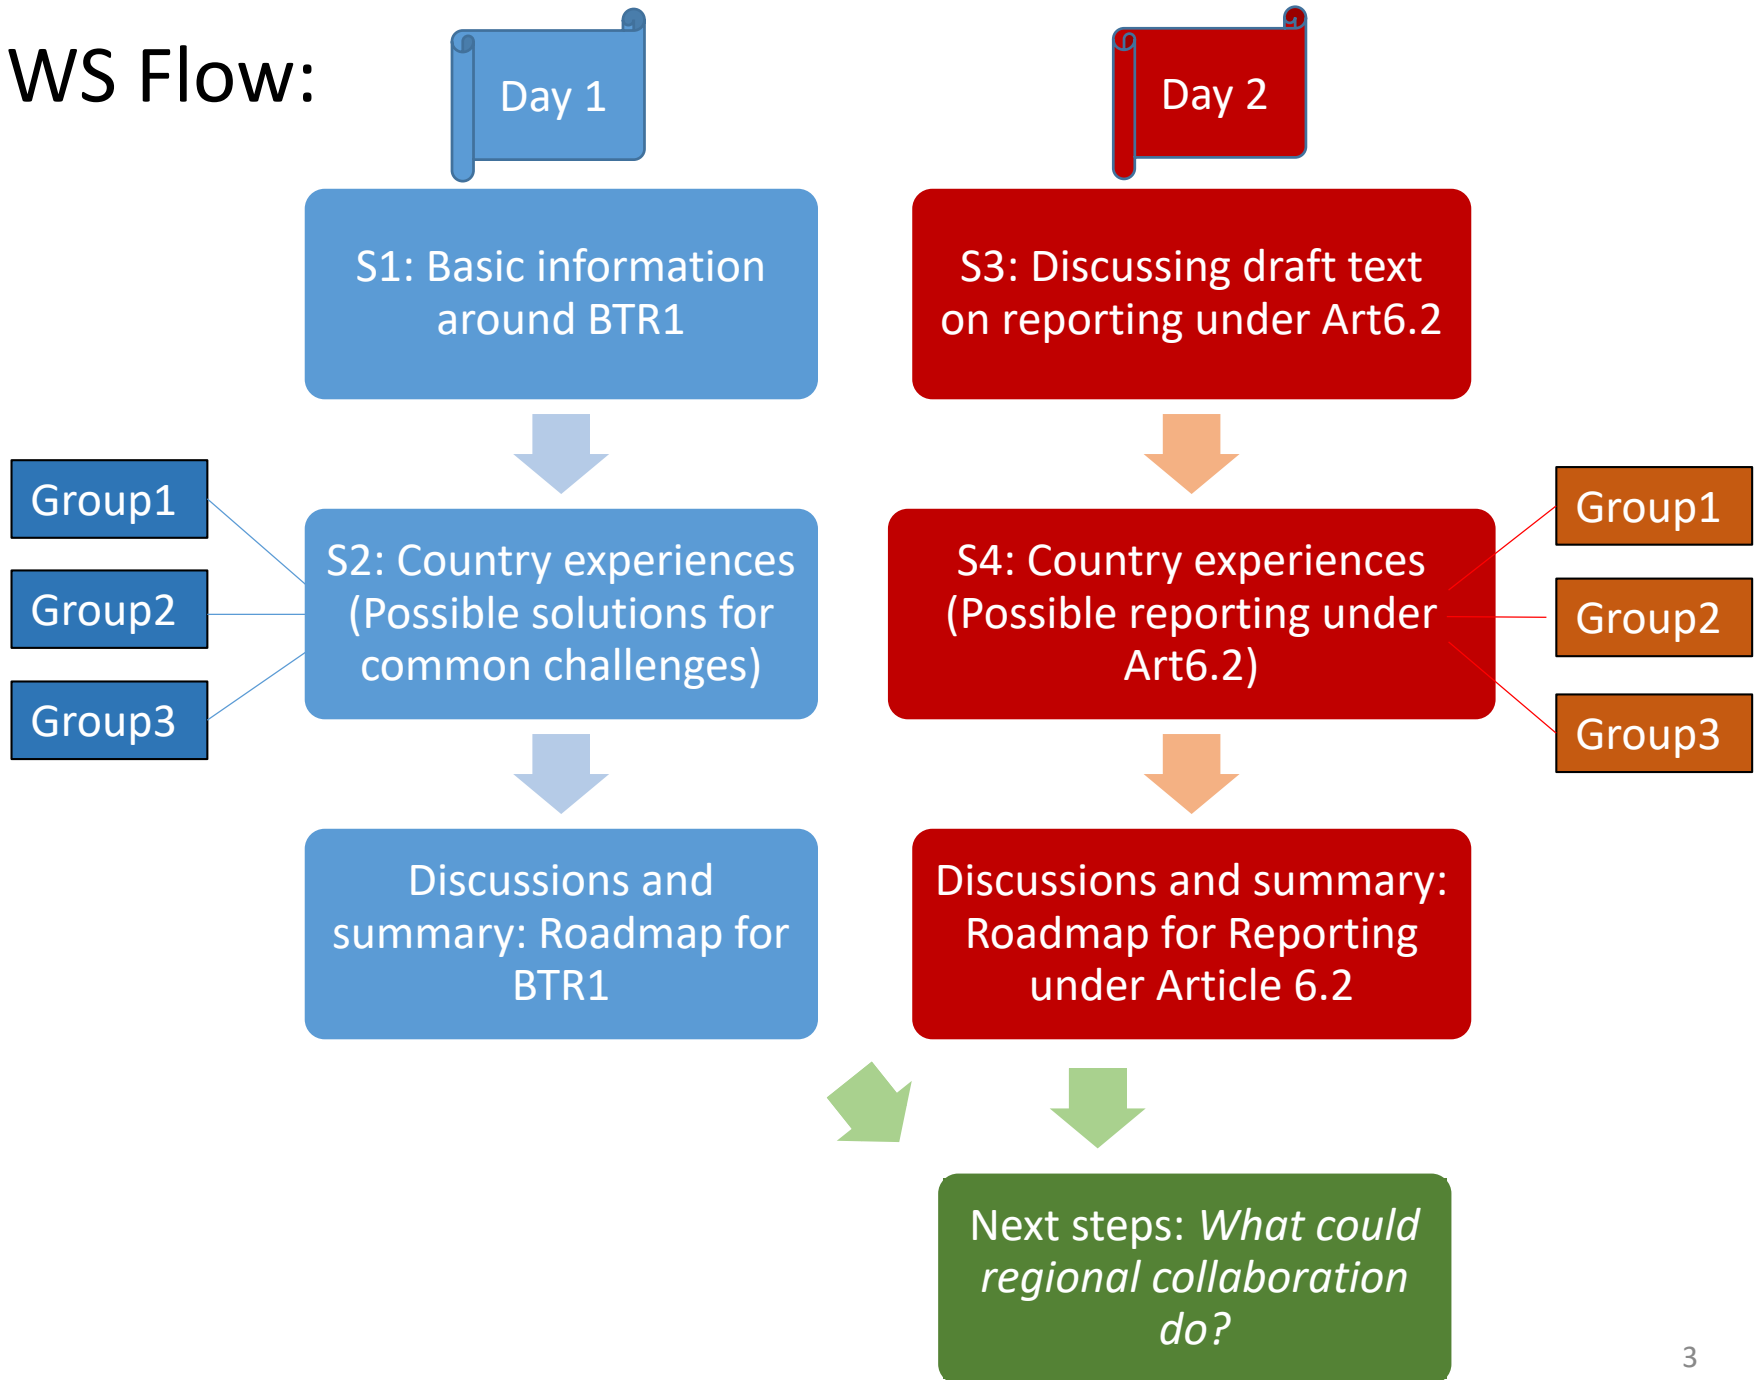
WS Flow:

Day 1

S1: Basic information around BTR1

Group1

Group2

Group3

S2: Country experiences (Possible solutions for common challenges)

Discussions and summary: Roadmap for BTR1

Day 2

S3: Discussing draft text on reporting under Art6.2

S4: Country experiences (Possible reporting under Art6.2)

Group1

Group2

Group3

Discussions and summary: Roadmap for Reporting under Article 6.2

Next steps: *What could regional collaboration do?*

3